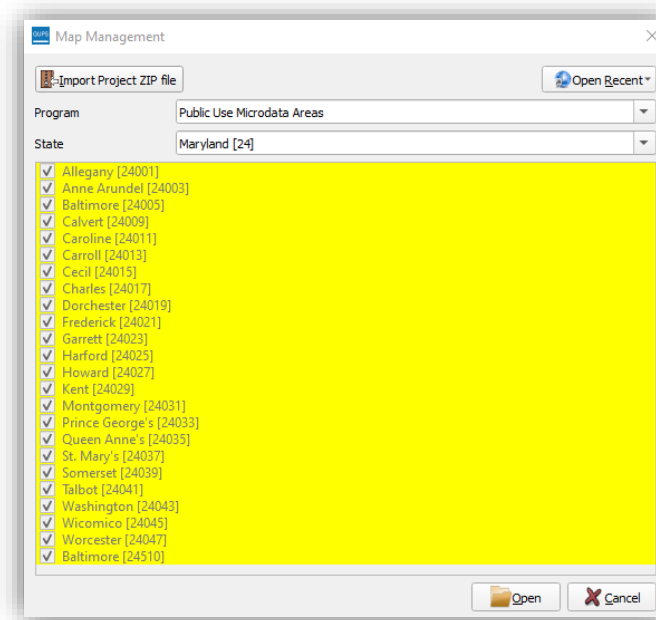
GUPS Map Management

Import Project ZIP file

Open Recent

Program Public Use Microdata Areas

State Maryland [24]

Allegany [24001]
Anne Arundel [24003]
Baltimore [24005]
Calvert [24009]
Caroline [24011]
Carroll [24013]
Cecil [24015]
Charles [24017]
Dorchester [24019]
Frederick [24021]
Garrett [24023]
Harford [24025]
Howard [24027]
Kent [24029]
Montgomery [24031]
Prince George's [24033]
Queen Anne's [24035]
St. Mary's [24037]
Somerset [24039]
Talbot [24041]
Washington [24043]
Wicomico [24045]
Worcester [24047]
Baltimore [24510]

Open

Cancel